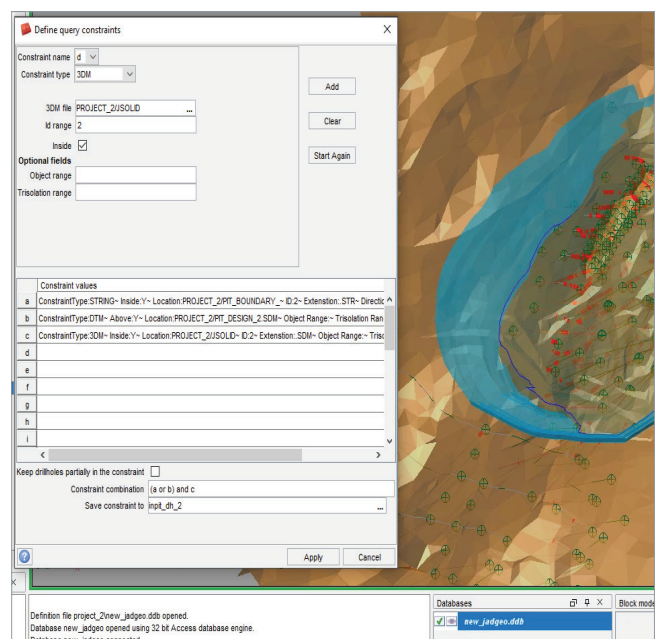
Define query constraints

Constraint name d
Constraint type 3DM

3DM file PROJECT_2/JSOLID ...
Id range 2

Inside ✓
Optional fields
Object range
Trisolation range

Add
Clear
Start Again

| | Constraint values |
|---|---|
| a | ConstraintType:STRING~ Inside:Y~ Location:PROJECT_2/PIT_BOUNDARY_~ ID:2~ Extenstion:.STR~ Directic |
| b | ConstraintType:DTM~ Above:Y~ Location:PROJECT_2/PIT_DESIGN_2.SDM~ Object Range:~ Trisolation Ran |
| c | ConstraintType:3DM~ Inside:Y~ Location:PROJECT_2/JSOLID~ ID:2~ Extenstion:.SDM~ Object Range:~ Triso |
| d | |
| e | |
| f | |
| g | |
| h | |
| i | |

Keep drillholes partially in the constraint
Constraint combination (a or b) and c
Save constraint to inpit_dh_2 ...

Apply Cancel

Definition file project_2\new_jadgeo.ddb opened.
Database new_jadgeo opened using 32 bit Access database engine.
Database new_jadgeo connected

Databases
new_jadgeo.ddb
Block mode